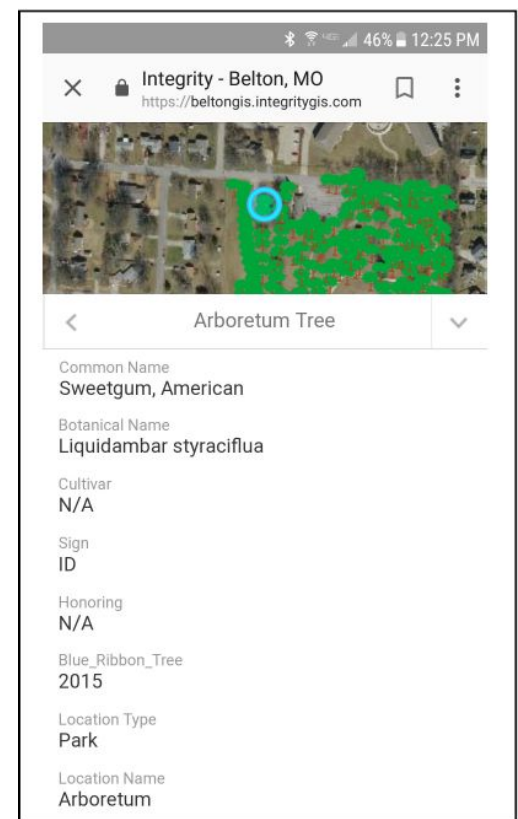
46% 12:25 PM

Integrity - Belton, MO
https://beltongis.integritygis.com

Arboretum Tree

Common Name
Sweetgum, American

Botanical Name
Liquidambar styraciflua

Cultivar
N/A

Sign
ID

Honoring
N/A

Blue_Ribbon_Tree
2015

Location Type
Park

Location Name
Arboretum